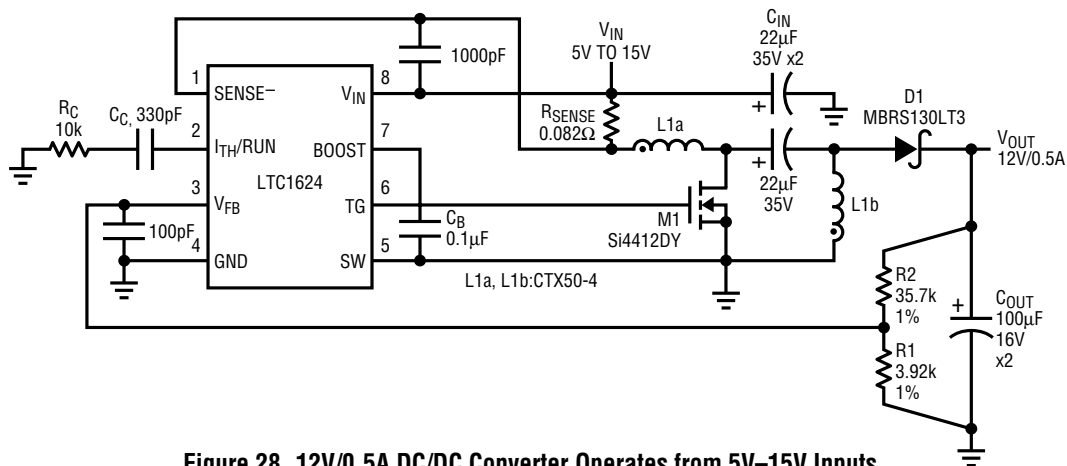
1000pF

$V_{IN}$
5V TO 15V

$C_{IN}$
22µF
35V x2

1 SENSE–
8 $V_{IN}$
2 $I_{TH}$/RUN
7 BOOST
3 $V_{FB}$
6 TG
4 GND
5 SW
LTC1624

$R_C$
10k

$C_C$, 330pF

100pF

$R_{SENSE}$
0.082Ω

L1a

D1
MBRS130LT3

$V_{OUT}$
12V/0.5A

22µF
35V

L1b

$C_B$
0.1µF

M1
Si4412DY

L1a, L1b:CTX50-4

R2
35.7k
1%

R1
3.92k
1%

$C_{OUT}$
100µF
16V
x2

Figure 28. 12V/0.5A DC/DC Converter Operates from 5V–15V Inputs